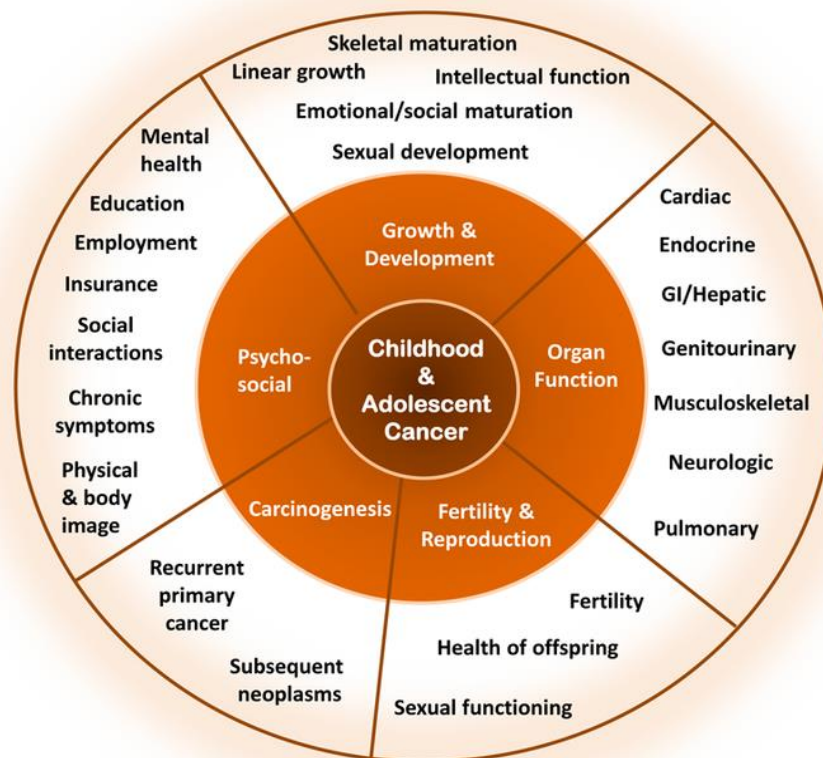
Childhood & Adolescent Cancer

Growth & Development

Skeletal maturation
Linear growth
Intellectual function
Emotional/social maturation
Sexual development

Organ Function

Cardiac
Endocrine
GI/Hepatic
Genitourinary
Musculoskeletal
Neurologic
Pulmonary

Fertility & Reproduction

Fertility
Health of offspring
Sexual functioning

Carcinogenesis

Recurrent primary cancer
Subsequent neoplasms

Psycho-social

Mental health
Education
Employment
Insurance
Social interactions
Chronic symptoms
Physical & body image